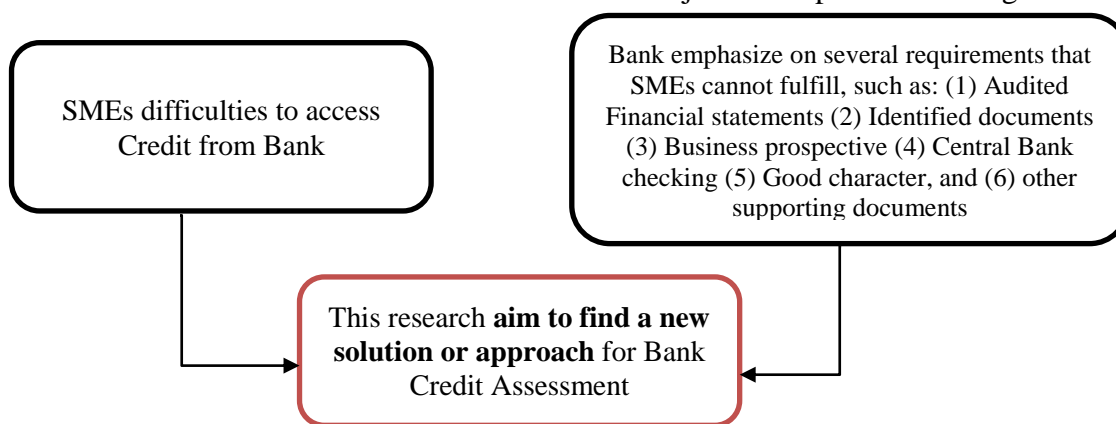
SMEs difficulties to access Credit from Bank

Bank emphasize on several requirements that SMEs cannot fulfill, such as: (1) Audited Financial statements (2) Identified documents (3) Business prospective (4) Central Bank checking (5) Good character, and (6) other supporting documents

This research **aim to find a new solution or approach** for Bank Credit Assessment